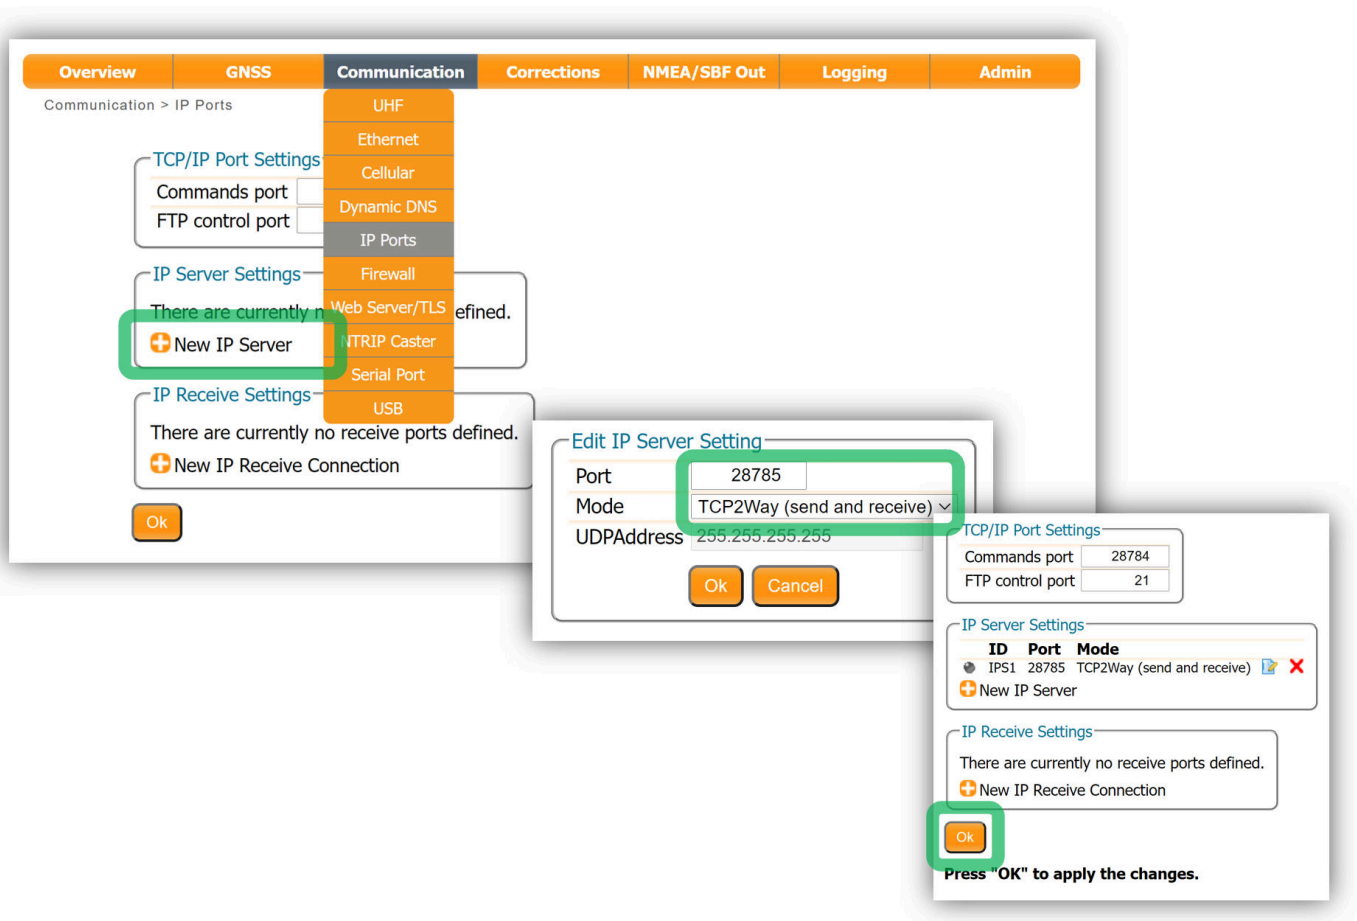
Overview | GNSS | Communication | Corrections | NMEA/SBF Out | Logging | Admin

Communication > IP Ports

UHF
Ethernet
Cellular
Dynamic DNS
IP Ports
Firewall
Web Server/TLS
NTRIP Caster
Serial Port
USB

TCP/IP Port Settings
Commands port
FTP control port

IP Server Settings
There are currently n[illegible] efined.
New IP Server

IP Receive Settings
There are currently no receive ports defined.
New IP Receive Connection

Ok

Edit IP Server Setting

| Port | 28785 |
|---|---|
| Mode | TCP2Way (send and receive) |
| UDPAddress | 255.255.255.255 |

Ok Cancel

TCP/IP Port Settings

| Commands port | 28784 |
|---|---|
| FTP control port | 21 |

IP Server Settings

| ID | Port | Mode |
|---|---|---|
| IPS1 | 28785 | TCP2Way (send and receive) |

New IP Server

IP Receive Settings
There are currently no receive ports defined.
New IP Receive Connection

Ok

Press "OK" to apply the changes.